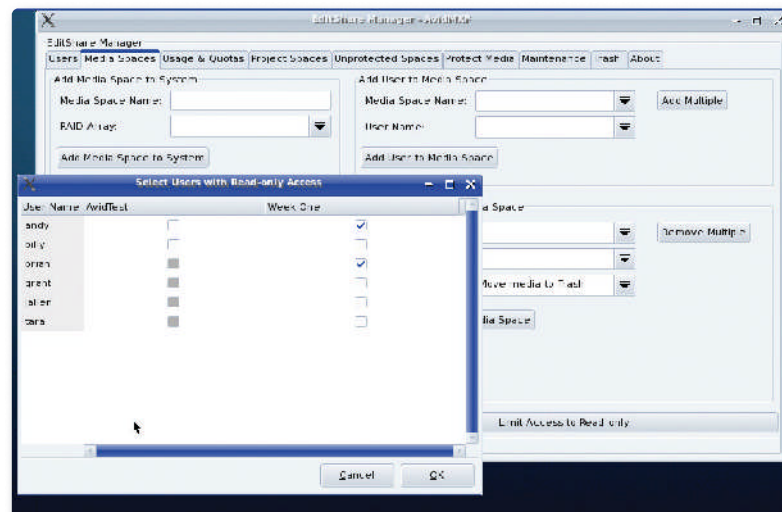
EditShare Manager - AvidNode

EditShare Manager
Users | Media Spaces | Usage & Quotas | Project Spaces | Unprotected Spaces | Protect Media | Maintenance | Flash | About

Add Media Space to System
Media Space Name:
RAID Array:
Add Media Space to System

Add User to Media Space
Media Space Name:
User Name:
Add Multiple
Add User to Media Space

a Space
Remove Multiple
Move media to Trash
dia Space
Limit Access to Read-only

Select Users with Read-only Access

| User Name | AvidTest | Week One |
|---|---|---|
| andy | ☐ | ☑ |
| billy | ☐ | ☐ |
| brian | ■ | ☑ |
| grant | ■ | ☐ |
| talen | ■ | ☐ |
| tara | ■ | ☐ |

Cancel OK